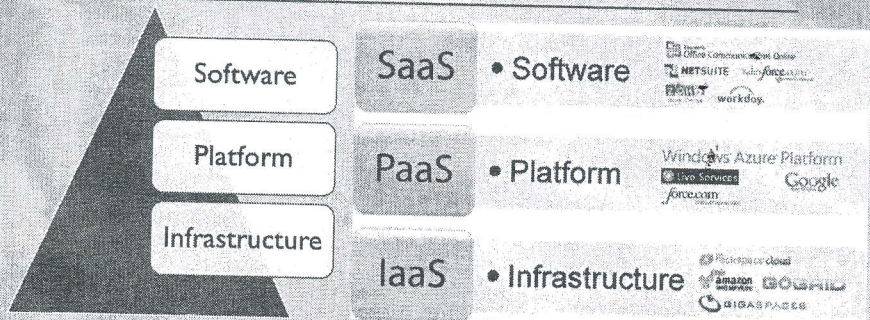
Software

Platform

Infrastructure

SaaS • Software

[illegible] Office Communications Online

NETSUITE salesforce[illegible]

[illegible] workday.

PaaS • Platform

Windows Azure Platform

Live Services

Google

force.com

IaaS • Infrastructure

Rackspace cloud

amazon web services

GOGRID

GIGASPACES